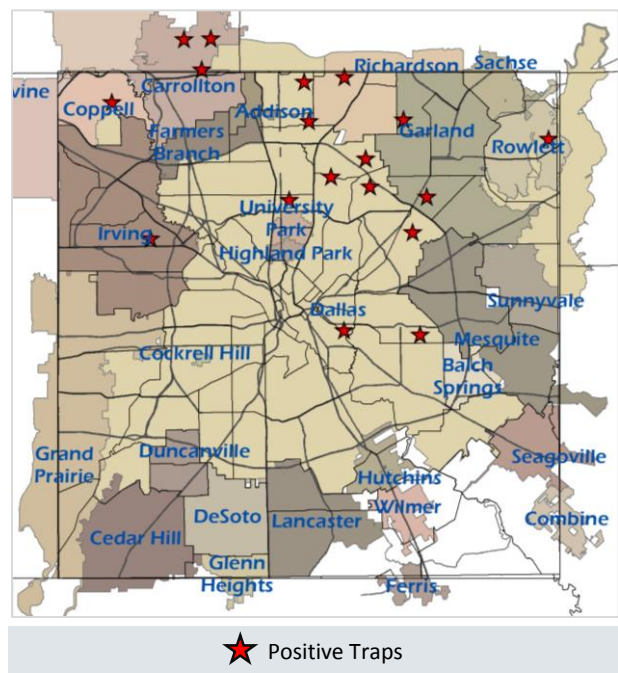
vine
Coppell
Carrollton
Farmers Branch
Addison
Richardson
Sachse
Garland
Rowlett
University Park
Highland Park
Irving
Dallas
Sunnyvale
Mesquite
Cockrell Hill
Balch Springs
Grand Prairie
Duncanville
Seagoville
Hutchins
Wilmer
DeSoto
Lancaster
Combine
Cedar Hill
Glenn Heights
Ferris

Positive Traps